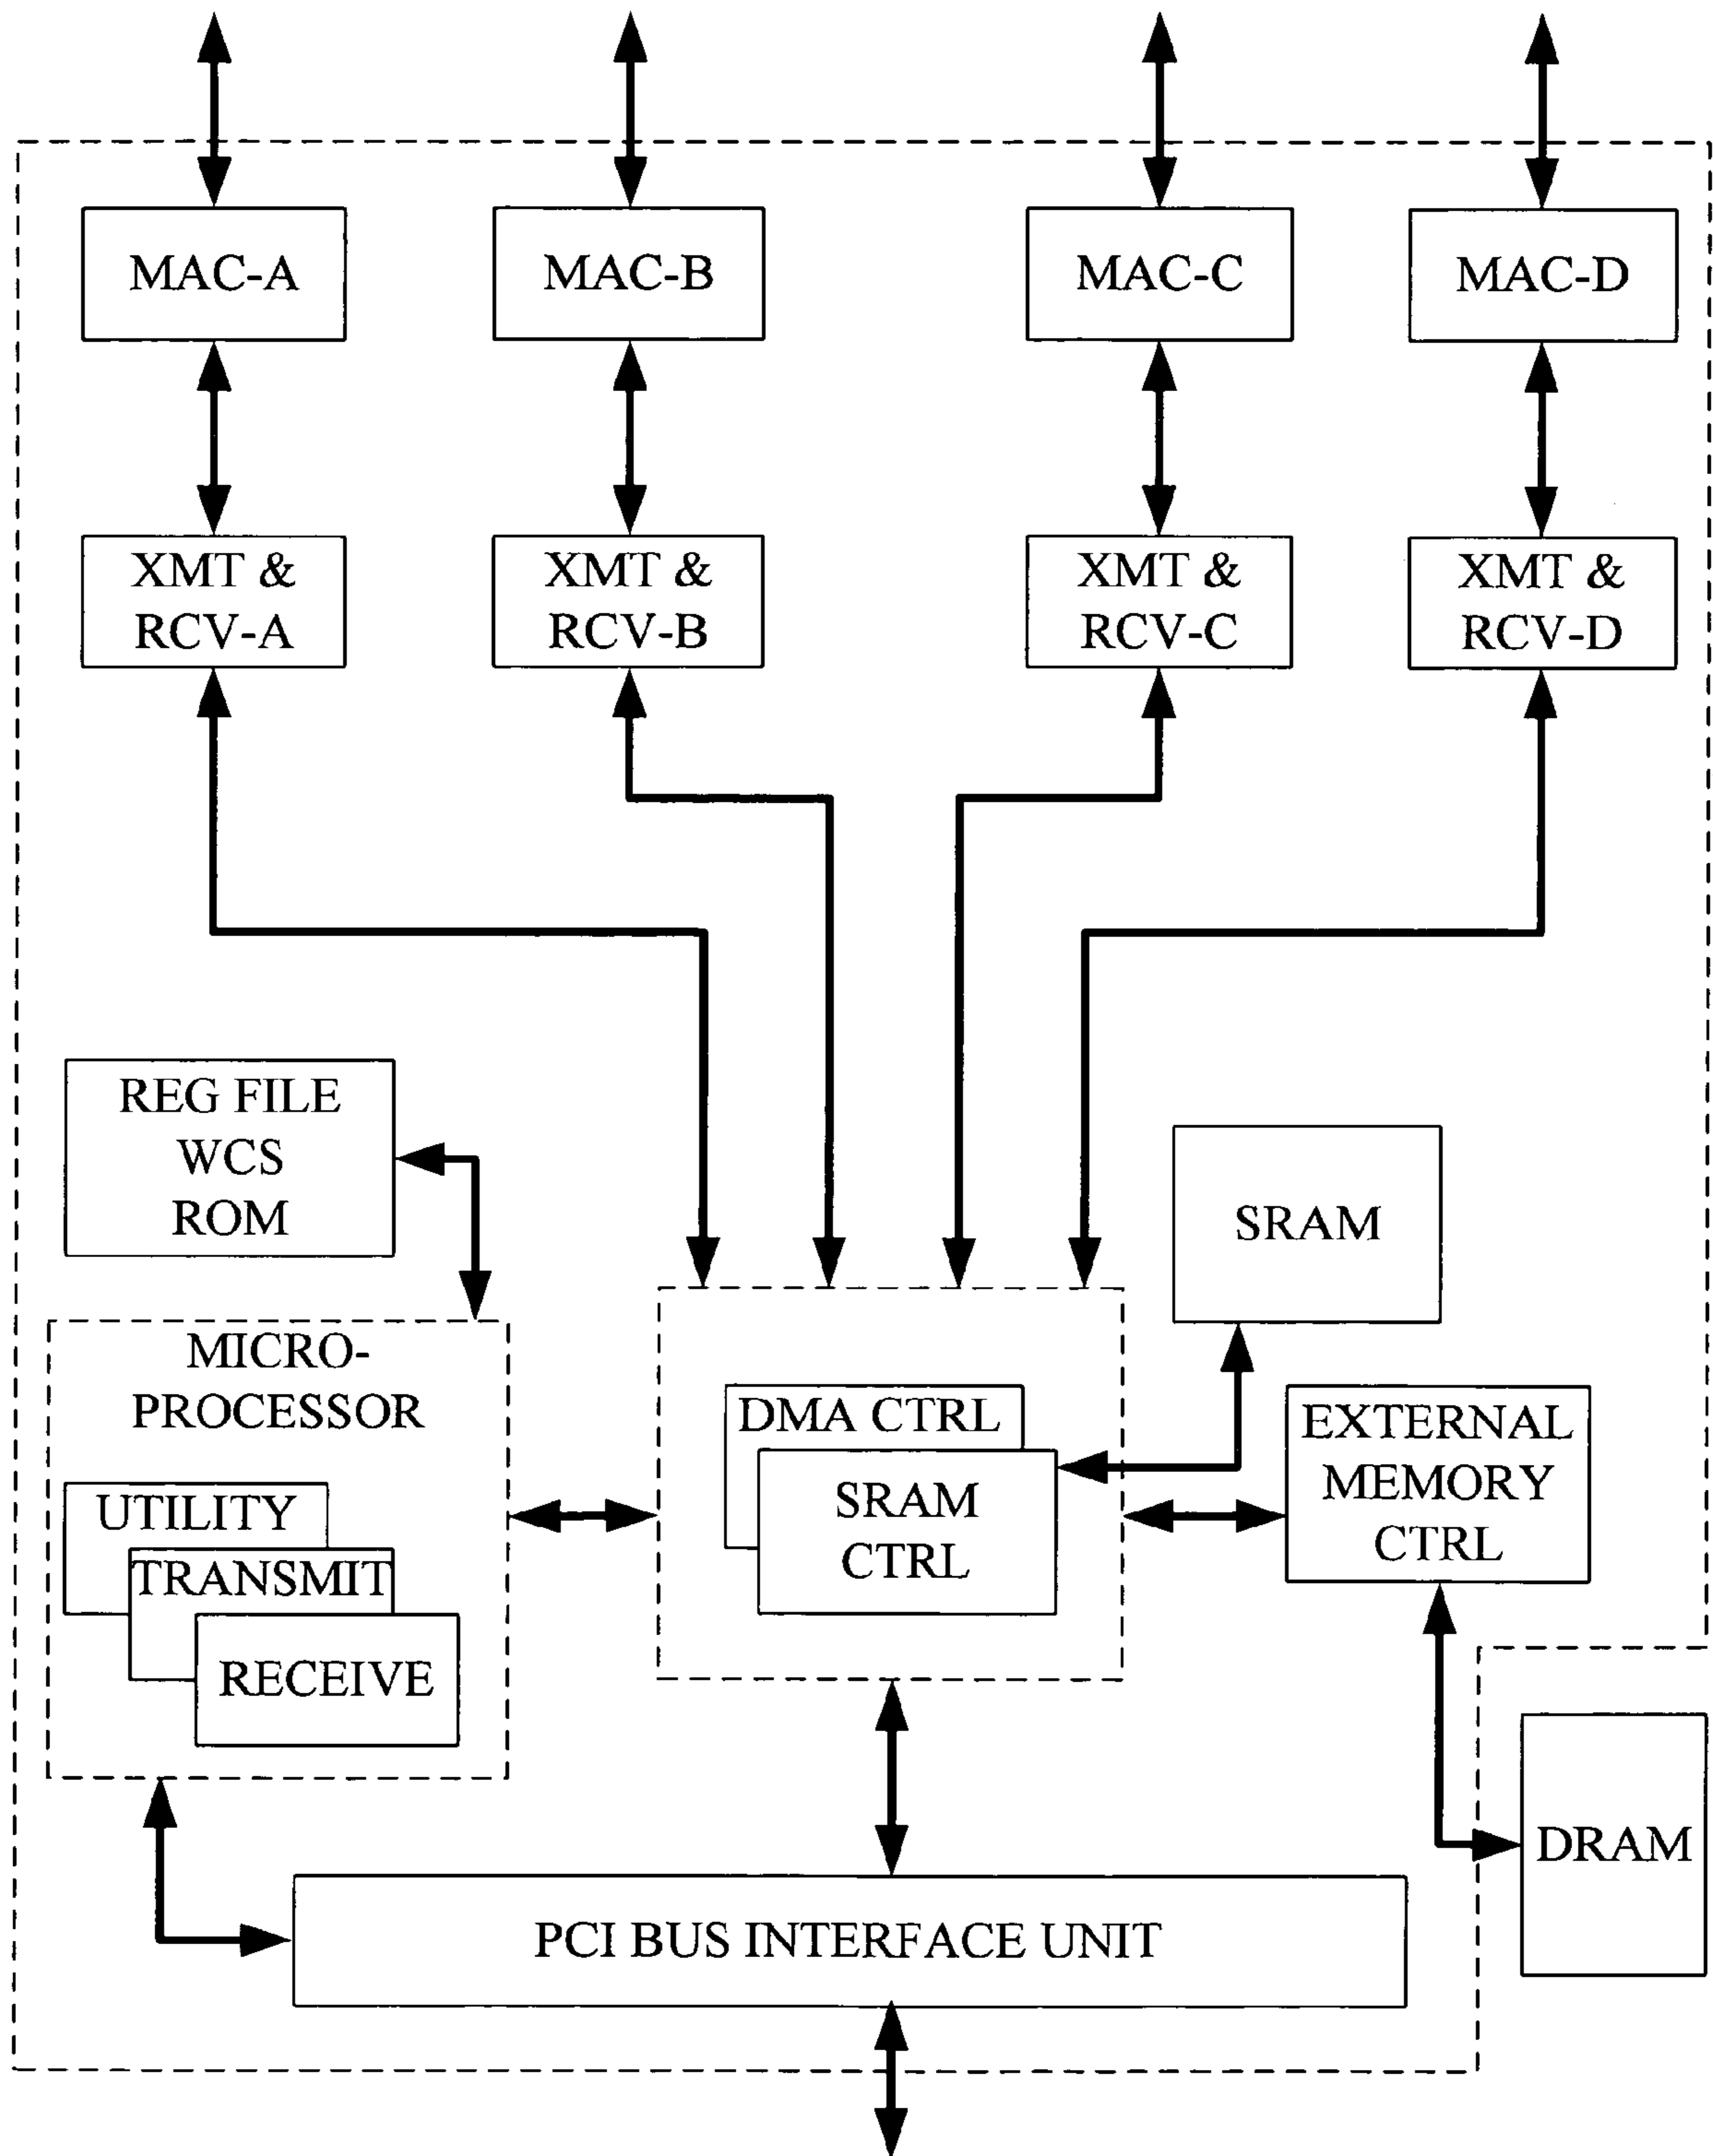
MAC-A

MAC-B

MAC-C

MAC-D

XMT & RCV-A

XMT & RCV-B

XMT & RCV-C

XMT & RCV-D

REG FILE
WCS
ROM

SRAM

MICRO-PROCESSOR

UTILITY

TRANSMIT

RECEIVE

DMA CTRL

SRAM CTRL

EXTERNAL MEMORY CTRL

DRAM

PCI BUS INTERFACE UNIT